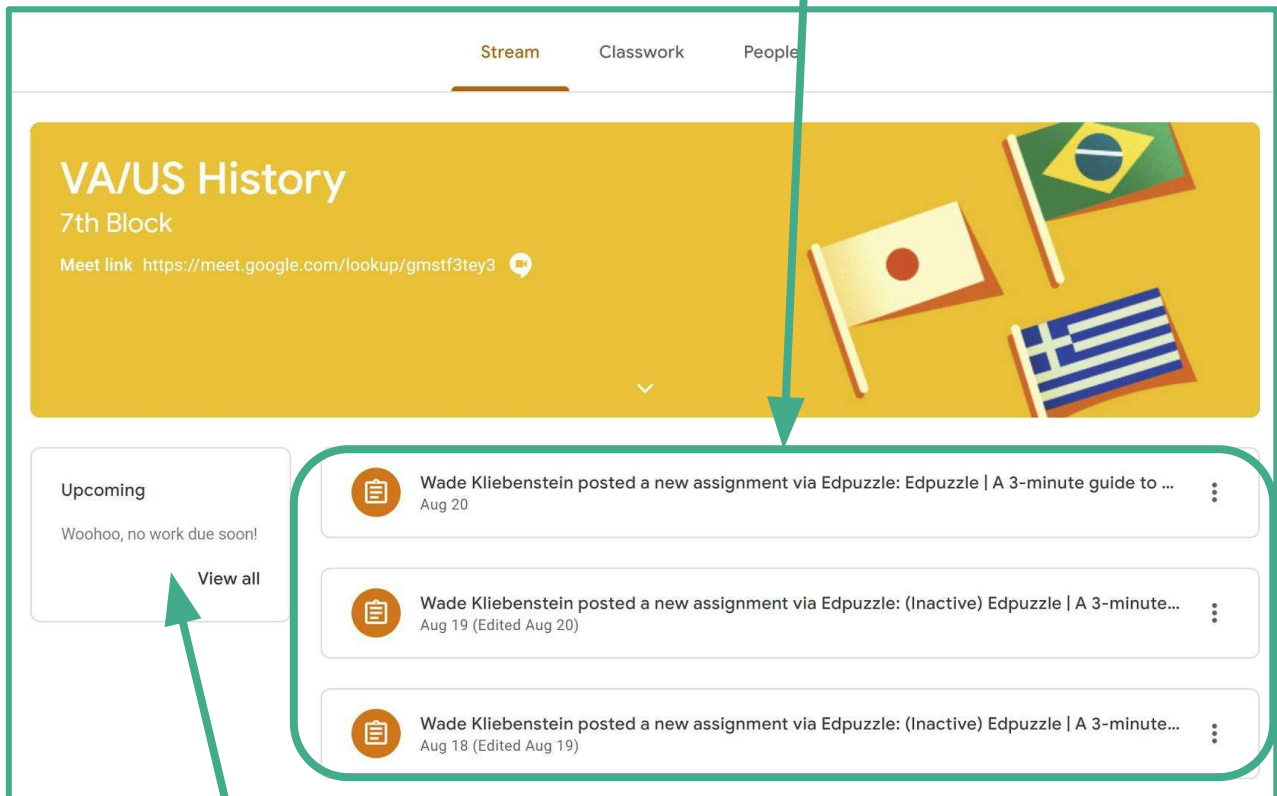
Stream Classwork People

VA/US History
7th Block
Meet link https://meet.google.com/lookup/gmstf3tey3

Upcoming
Woohoo, no work due soon!
View all

Wade Kliebenstein posted a new assignment via Edpuzzle: Edpuzzle | A 3-minute guide to ...
Aug 20

Wade Kliebenstein posted a new assignment via Edpuzzle: (Inactive) Edpuzzle | A 3-minute...
Aug 19 (Edited Aug 20)

Wade Kliebenstein posted a new assignment via Edpuzzle: (Inactive) Edpuzzle | A 3-minute...
Aug 18 (Edited Aug 19)